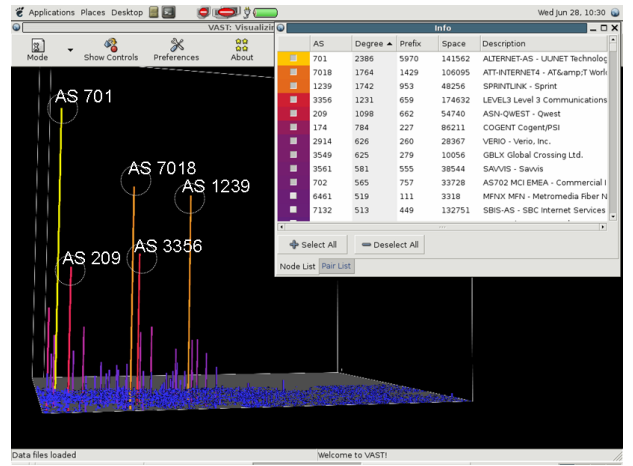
Applications Places Desktop

Wed Jun 28, 10:30

VAST: Visualizi

Mode

Show Controls

Preferences

About

Info

| | AS | Degree ▲ | Prefix | Space | Description |
|---|---|---|---|---|---|
| | 701 | 2386 | 5970 | 141562 | ALTERNET-AS - UUNET Technolog |
| | 7018 | 1764 | 1429 | 106095 | ATT-INTERNET4 - AT&amp;T Worl |
| | 1239 | 1742 | 953 | 48256 | SPRINTLINK - Sprint |
| | 3356 | 1231 | 659 | 174632 | LEVEL3 Level 3 Communications |
| | 209 | 1098 | 662 | 54740 | ASN-QWEST - Qwest |
| | 174 | 784 | 227 | 86211 | COGENT Cogent/PSI |
| | 2914 | 626 | 260 | 28367 | VERIO - Verio, Inc. |
| | 3549 | 625 | 279 | 10056 | GBLX Global Crossing Ltd. |
| | 3561 | 581 | 555 | 38544 | SAVVIS - Savvis |
| | 702 | 565 | 757 | 33728 | AS702 MCI EMEA - Commercial I |
| | 6461 | 519 | 111 | 3318 | MFNX MFN - Metromedia Fiber N |
| | 7132 | 513 | 449 | 132751 | SBIS-AS - SBC Internet Services |

Select All

Deselect All

Node List

Pair List

AS 701

AS 7018

AS 1239

AS 209

AS 3356

Data files loaded

Welcome to VAST!